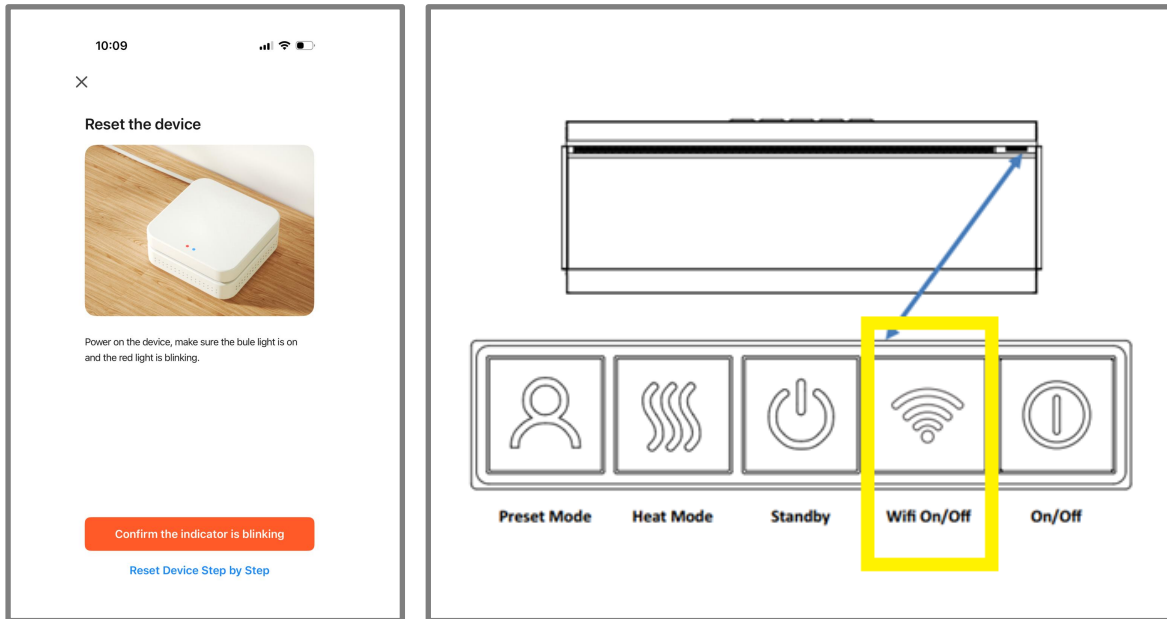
10:09

Reset the device

Power on the device, make sure the bule light is on and the red light is blinking.

Confirm the indicator is blinking

Reset Device Step by Step

Preset Mode

Heat Mode

Standby

Wifi On/Off

On/Off